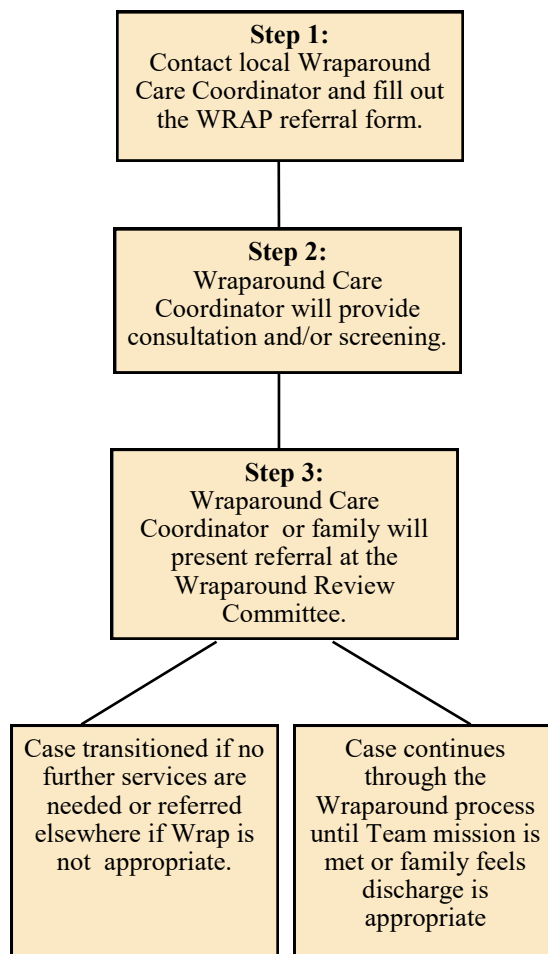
**Step 1:**
Contact local Wraparound Care Coordinator and fill out the WRAP referral form.

**Step 2:**
Wraparound Care Coordinator will provide consultation and/or screening.

**Step 3:**
Wraparound Care Coordinator or family will present referral at the Wraparound Review Committee.

Case transitioned if no further services are needed or referred elsewhere if Wrap is not appropriate.

Case continues through the Wraparound process until Team mission is met or family feels discharge is appropriate